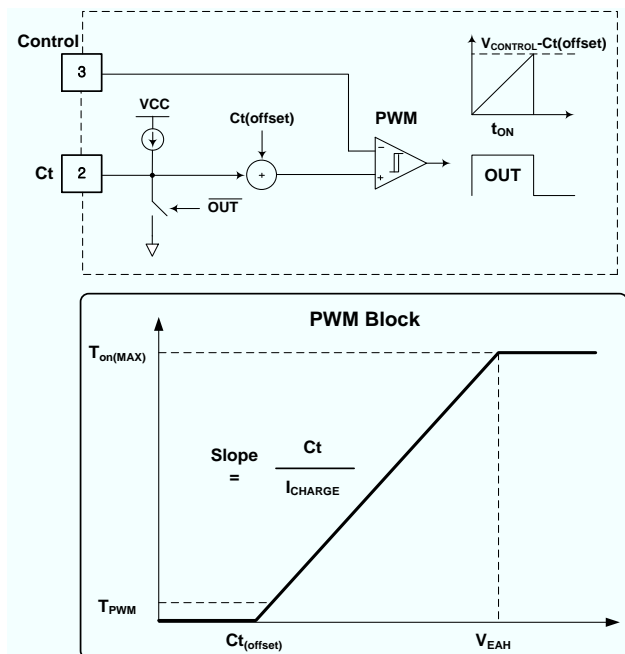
Control

3

$V_{CONTROL}$-Ct(offset)

VCC

Ct(offset)

PWM

$t_{ON}$

Ct

2

−

+

+

OUT

$\overline{OUT}$

PWM Block

$T_{on(MAX)}$

Slope =

$\frac{Ct}{I_{CHARGE}}$

$T_{PWM}$

$Ct_{(offset)}$

$V_{EAH}$